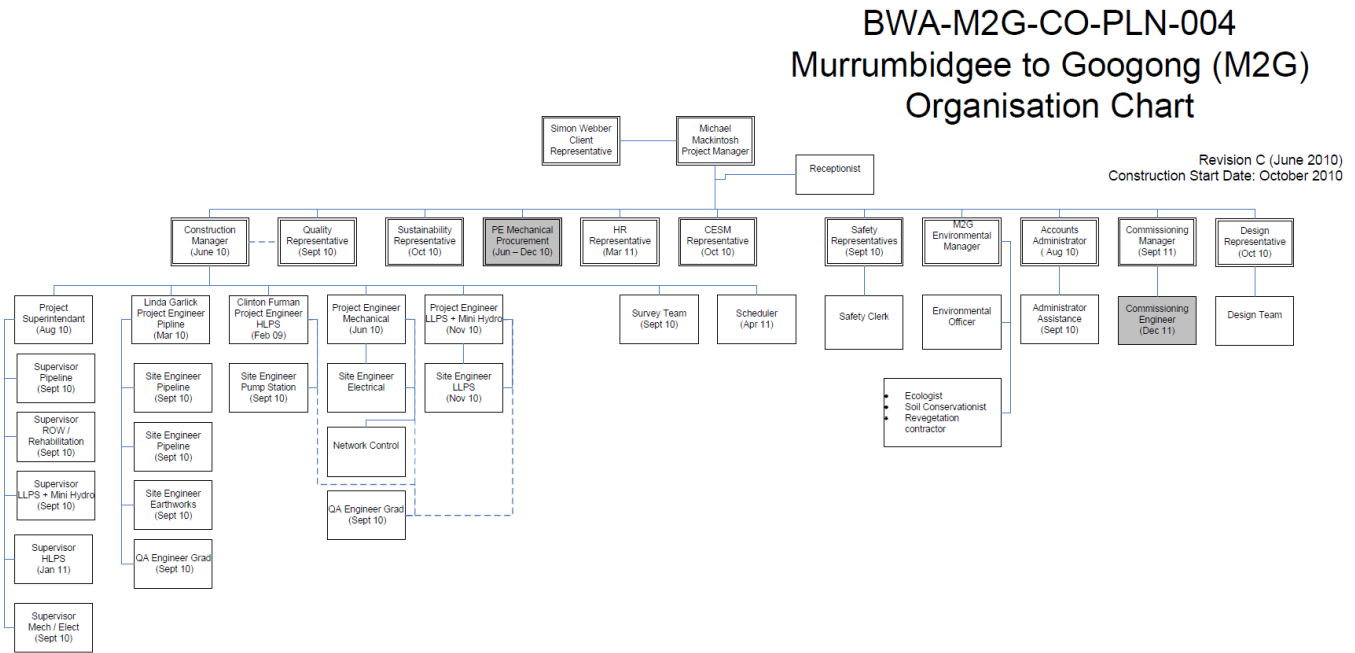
BWA-M2G-CO-PLN-004
Murrumbidgee to Googong (M2G)
Organisation Chart

Simon Webber
Client
Representative

Michael
Mackintosh
Project Manager

Receptionist

Revision C (June 2010)
Construction Start Date: October 2010

Construction
Manager
(June 10)

Quality
Representative
(Sept 10)

Sustainability
Representative
(Oct 10)

PE Mechanical
Procurement
(Jun – Dec 10)

HR
Representative
(Mar 11)

CESM
Representative
(Oct 10)

Safety
Representatives
(Sept 10)

M2G
Environmental
Manager

Accounts
Administrator
( Aug 10)

Commissioning
Manager
(Sept 11)

Design
Representative
(Oct 10)

Project
Superintendant
(Aug 10)

Linda Garlick
Project Engineer
Pipline
(Mar 10)

Clinton Furman
Project Engineer
HLPS
(Feb 09)

Project Engineer
Mechanical
(Jun 10)

Project Engineer
LLPS + Mini Hydro
(Nov 10)

Survey Team
(Sept 10)

Scheduler
(Apr 11)

Safety Clerk

Environmental
Officer

Administrator
Assistance
(Sept 10)

Commissioning
Engineer
(Dec 11)

Design Team

Supervisor
Pipeline
(Sept 10)

Site Engineer
Pipeline
(Sept 10)

Site Engineer
Pump Station
(Sept 10)

Site Engineer
Electrical

Site Engineer
LLPS
(Nov 10)

Supervisor
ROW /
Rehabilitation
(Sept 10)

Site Engineer
Pipeline
(Sept 10)

Network Control

- Ecologist
- Soil Conservationist
- Revegetation contractor

Supervisor
LLPS + Mini Hydro
(Sept 10)

Site Engineer
Earthworks
(Sept 10)

QA Engineer Grad
(Sept 10)

Supervisor
HLPS
(Jan 11)

QA Engineer Grad
(Sept 10)

Supervisor
Mech / Elect
(Sept 10)